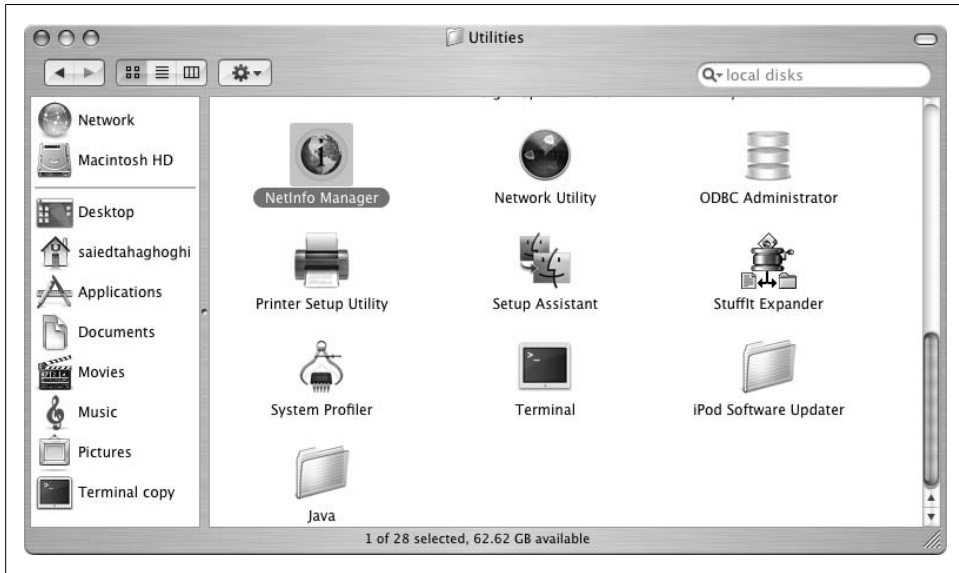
Utilities

local disks

Network
Macintosh HD
Desktop
saiedtahaghoghi
Applications
Documents
Movies
Music
Pictures
Terminal copy

NetInfo Manager
Network Utility
ODBC Administrator
Printer Setup Utility
Setup Assistant
StuffIt Expander
System Profiler
Terminal
iPod Software Updater
Java

1 of 28 selected, 62.62 GB available